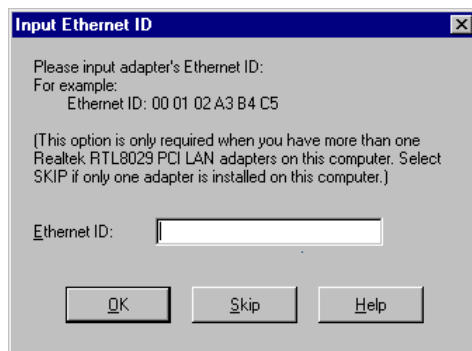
Input Ethernet ID

Please input adapter's Ethernet ID:
For example:
Ethernet ID: 00 01 02 A3 B4 C5

(This option is only required when you have more than one Realtek RTL8029 PCI LAN adapters on this computer. Select SKIP if only one adapter is installed on this computer.)

Ethernet ID:

OK
Skip
Help